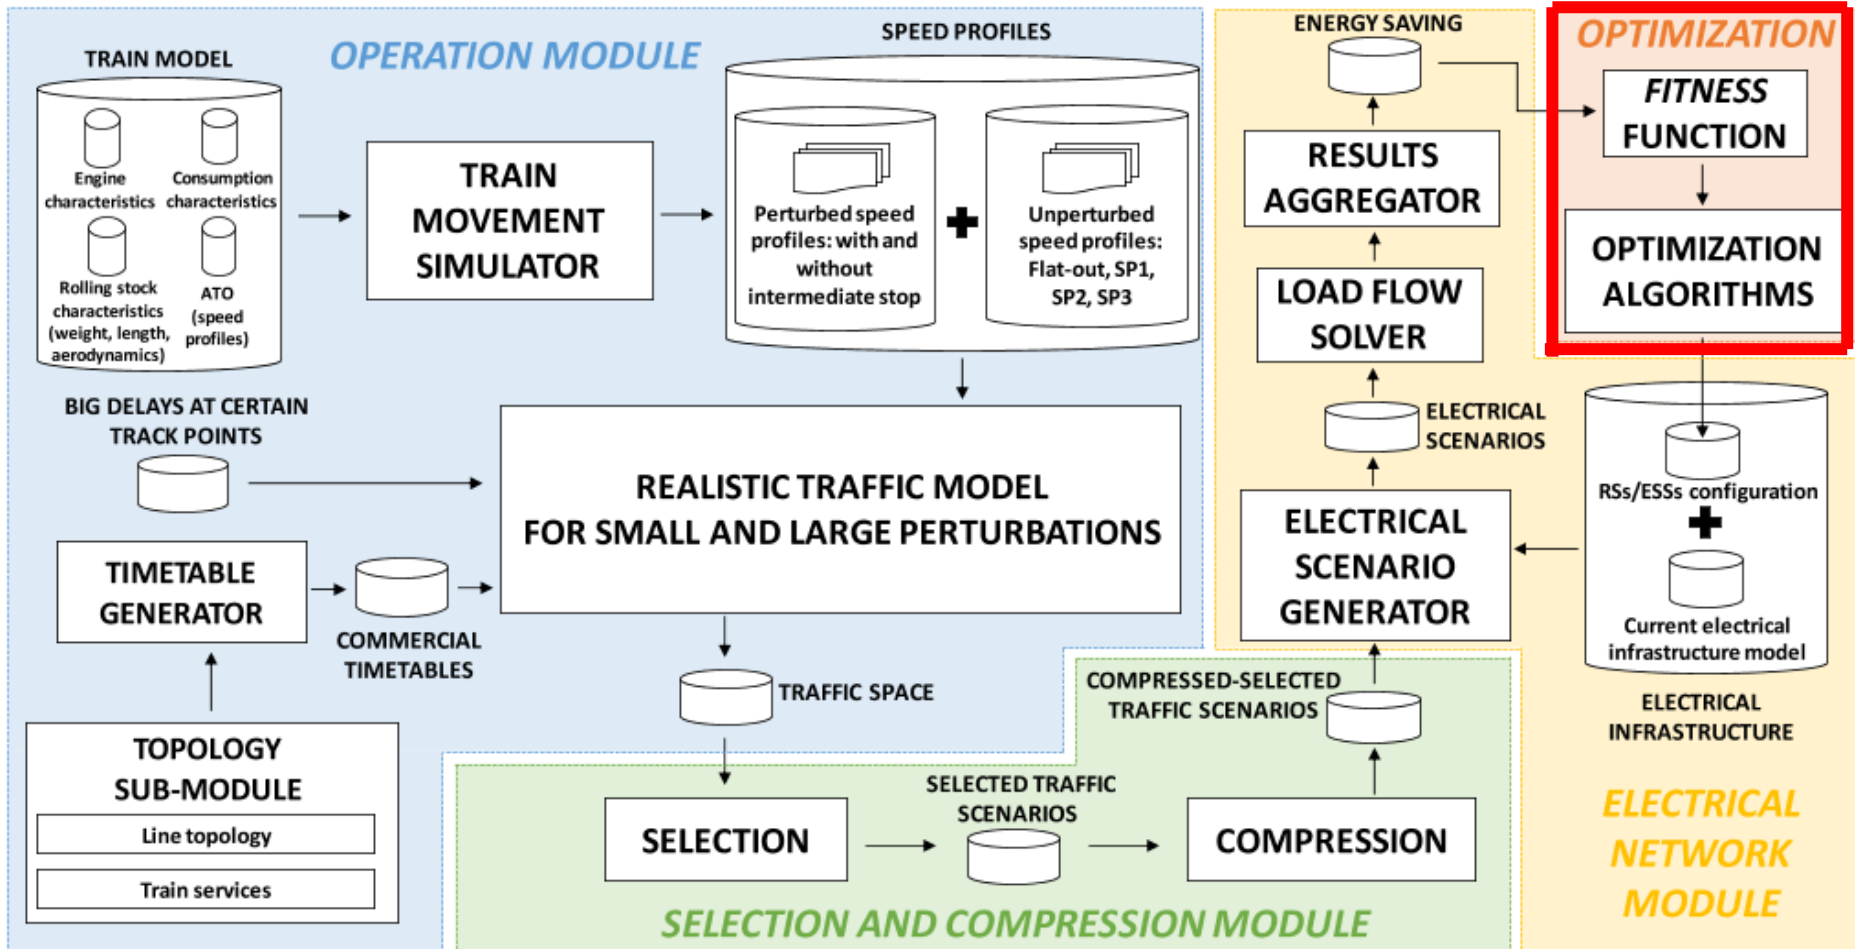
OPERATION MODULE

TRAIN MODEL

Engine characteristics

Consumption characteristics

Rolling stock characteristics (weight, length, aerodynamics)

ATO (speed profiles)

TRAIN MOVEMENT SIMULATOR

SPEED PROFILES

Perturbed speed profiles: with and without intermediate stop

Unperturbed speed profiles: Flat-out, SP1, SP2, SP3

BIG DELAYS AT CERTAIN TRACK POINTS

REALISTIC TRAFFIC MODEL FOR SMALL AND LARGE PERTURBATIONS

TIMETABLE GENERATOR

COMMERCIAL TIMETABLES

TRAFFIC SPACE

TOPOLOGY SUB-MODULE

Line topology

Train services

SELECTION

SELECTED TRAFFIC SCENARIOS

COMPRESSION

COMPRESSED-SELECTED TRAFFIC SCENARIOS

SELECTION AND COMPRESSION MODULE

ENERGY SAVING

RESULTS AGGREGATOR

LOAD FLOW SOLVER

ELECTRICAL SCENARIOS

ELECTRICAL SCENARIO GENERATOR

OPTIMIZATION

FITNESS FUNCTION

OPTIMIZATION ALGORITHMS

RSs/ESSs configuration

Current electrical infrastructure model

ELECTRICAL INFRASTRUCTURE

ELECTRICAL NETWORK MODULE